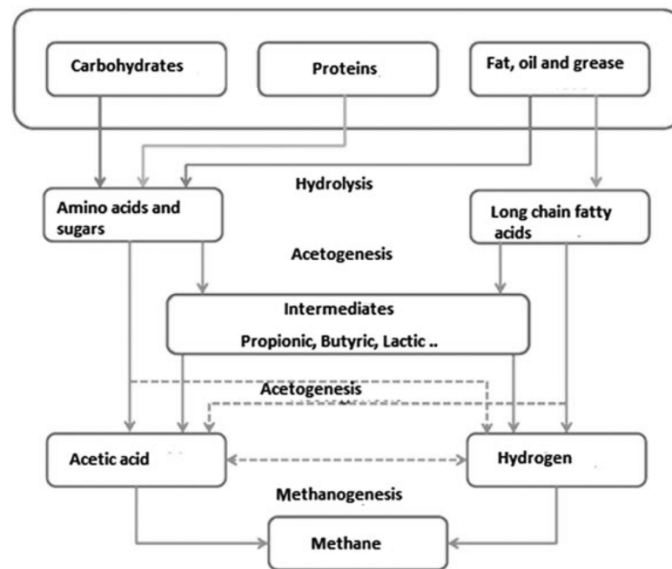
Carbohydrates

Proteins

Fat, oil and grease

Hydrolysis

Amino acids and sugars

Long chain fatty acids

Acetogenesis

Intermediates

Propionic, Butyric, Lactic ..

Acetogenesis

Acetic acid

Hydrogen

Methanogenesis

Methane